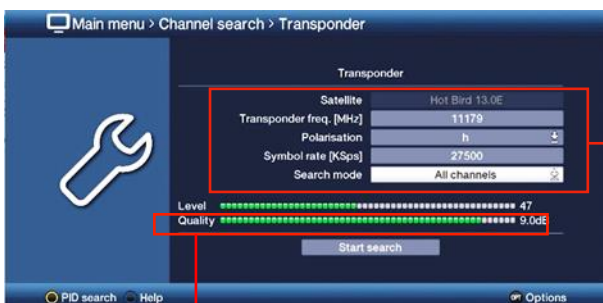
Main menu > Channel search > Transponder

Transponder

| | |
|---|---|
| Satellite | Hot Bird 13.0E |
| Transponder freq. [MHz] | 11179 |
| Polarisation | h |
| Symbol rate [KSps] | 27500 |
| Search mode | All channels |

Level 47
Quality 9.0dB

Start search

PID search Help

Options